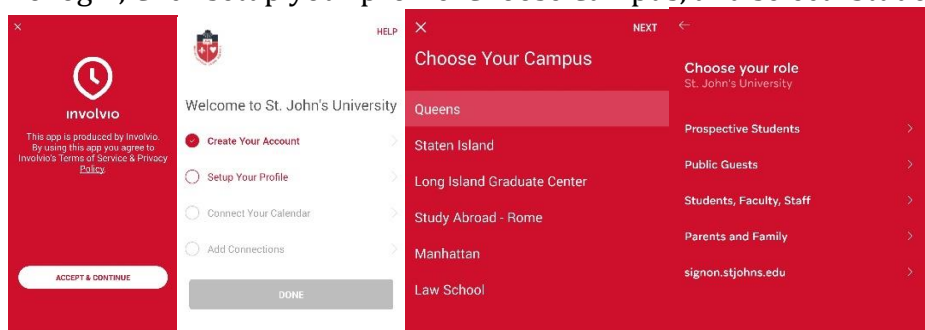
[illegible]

×

involvio

This app is produced by Involvio. By using this app you agree to Involvio's Terms of Service & Privacy Policy.

ACCEPT & CONTINUE

HELP

Welcome to St. John's University

Create Your Account

Setup Your Profile

Connect Your Calendar

Add Connections

DONE

×

NEXT

Choose Your Campus

Queens

Staten Island

Long Island Graduate Center

Study Abroad - Rome

Manhattan

Law School

←

Choose your role

St. John's University

Prospective Students

Public Guests

Students, Faculty, Staff

Parents and Family

signon.stjohns.edu